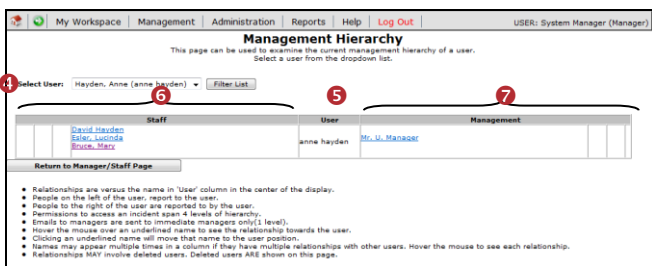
My Workspace | Management | Administration | Reports | Help | Log Out

USER: System Manager (Manager)

Management Hierarchy

This page can be used to examine the current management hierarchy of a user. Select a user from the dropdown list.

4 Select User: Hayden, Anne (anne hayden) Filter List

6 5 7

| Staff | User | Management |
|---|---|---|
| David Hayden<br>Esler, Lucinda<br>Bruce, Mary | anne hayden | Mr. U. Manager |

Return to Manager/Staff Page

- Relationships are versus the name in 'User' column in the center of the display.
- People on the left of the user, report to the user.
- People to the right of the user are reported to by the user.
- Permissions to access an incident span 4 levels of hierarchy.
- Emails to managers are sent to immediate managers only(1 level).
- Hover the mouse over an underlined name to see the relationship towards the user.
- Clicking an underlined name will move that name to the user position.
- Names may appear multiple times in a column if they have multiple relationships with other users. Hover the mouse to see each relationship.
- Relationships MAY involve deleted users. Deleted users ARE shown on this page.